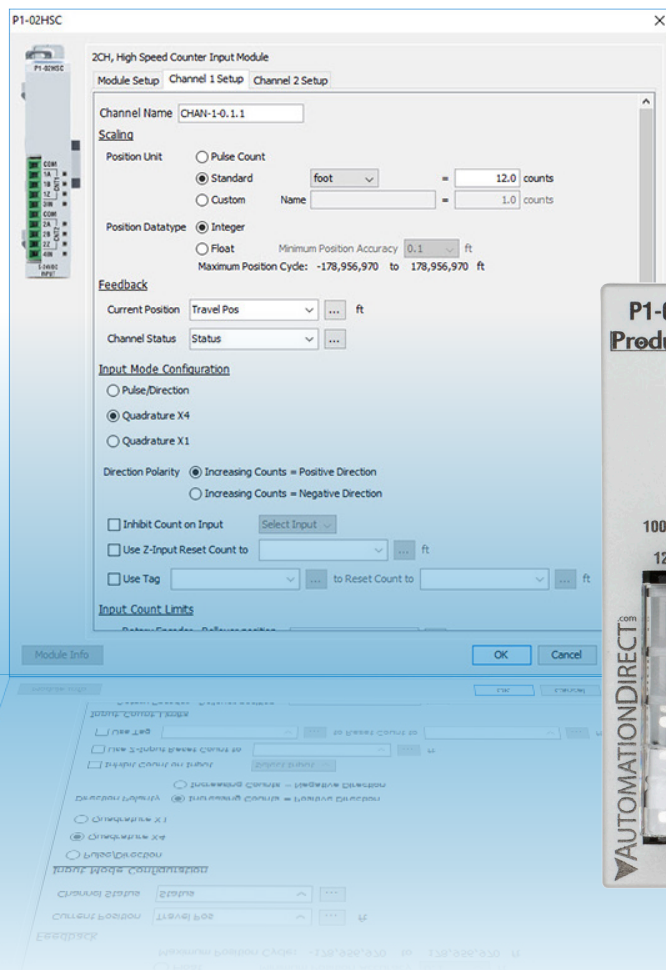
P1-02HSC

×

P1-02HSC

COM
1A
1B
1Z
1IN
COM
2A
2B
2Z
2IN
5-24VDC
INPUT

2CH, High Speed Counter Input Module

Module Setup | Channel 1 Setup | Channel 2 Setup

Channel Name CHAN-1-0.1.1

Scaling

Position Unit
Pulse Count
Standard foot = 12.0 counts
Custom Name = 1.0 counts

Position Datatype
Integer
Float Minimum Position Accuracy 0.1 ft
Maximum Position Cycle: -178,956,970 to 178,956,970 ft

Feedback

Current Position Travel Pos ... ft

Channel Status Status ...

Input Mode Configuration

Pulse/Direction

Quadrature X4

Quadrature X1

Direction Polarity Increasing Counts = Positive Direction
Increasing Counts = Negative Direction

Inhibit Count on Input Select Input

Use Z-Input Reset Count to ... ft

Use Tag ... to Reset Count to ... ft

Input Count Limits

Module Info

OK Cancel

P1-0
Produ

100
12

AUTOMATIONDIRECT .com